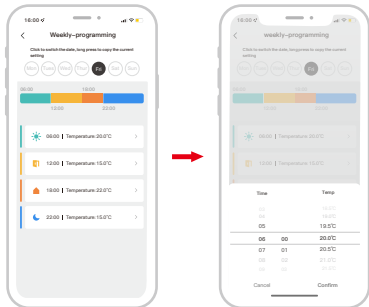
16:00
Weekly-programming
Click to switch the date, long press to copy the current setting
Mon Tues Wed Thur Fri Sat Sun
06:00 18:00
12:00 22:00
06:00 | Temperature:20.0°C
12:00 | Temperature:15.0°C
18:00 | Temperature:20.0°C
22:00 | Temperature:15.0°C

16:00
weekly-programming
Click to switch the date, long press to copy the current setting
Mon Tues Wed Thur Fri Sat Sun
06:00 | Temperature:20.0°C
12:00 | Temperature:15.0°C
Time
Temp
03
04
05
06 00
07 01
08 02
09 03
19.0°C
19.5°C
20.0°C
20.5°C
21.0°C
21.5°C
Cancel
Confirm